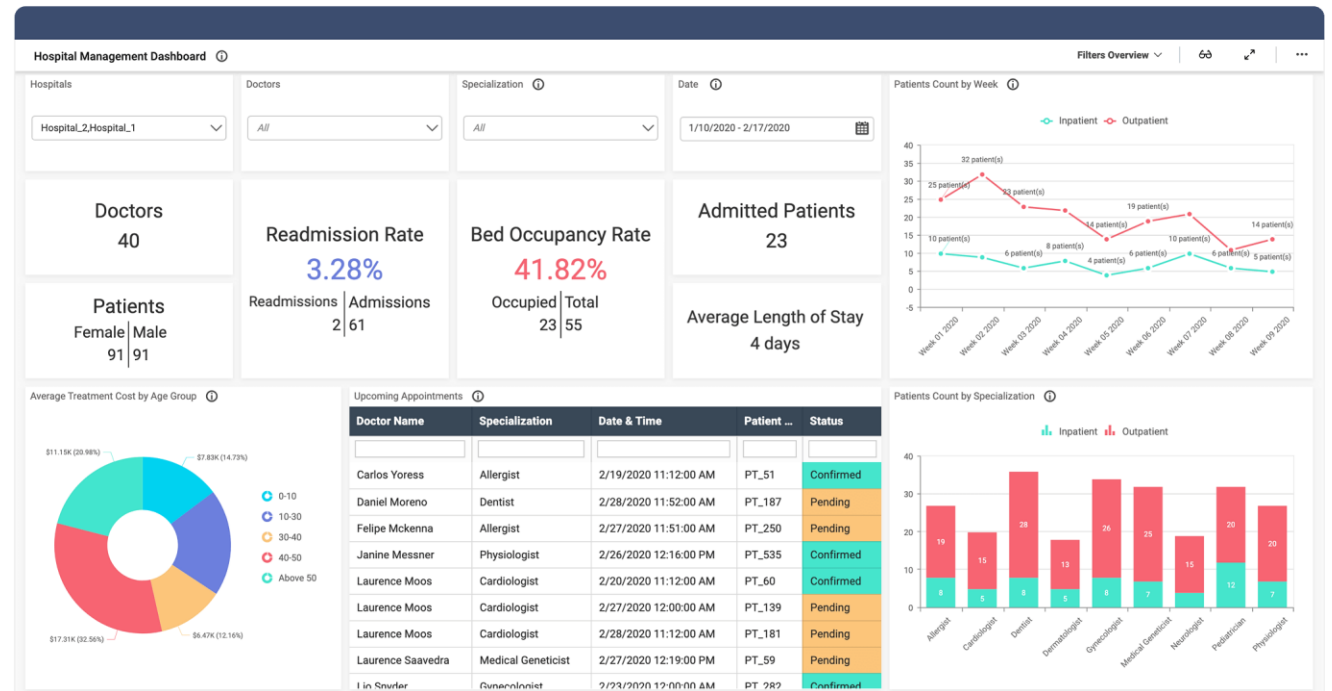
Hospital Management Dashboard ⓘ

Filters Overview

Hospitals
Hospital_2,Hospital_1

Doctors
All

Specialization ⓘ
All

Date ⓘ
1/10/2020 - 2/17/2020

Patients Count by Week ⓘ

Inpatient Outpatient

40
35
30
25
20
15
10
5
0
-5

25 patient(s)
32 patient(s)
23 patient(s)
14 patient(s)
19 patient(s)
14 patient(s)
10 patient(s)
6 patient(s)
8 patient(s)
4 patient(s)
6 patient(s)
10 patient(s)
6 patient(s)
5 patient(s)

Week 01 2020
Week 02 2020
Week 03 2020
Week 04 2020
Week 05 2020
Week 06 2020
Week 07 2020
Week 08 2020
Week 09 2020

Doctors
40

Readmission Rate
3.28%
Readmissions | Admissions
2 | 61

Bed Occupancy Rate
41.82%
Occupied | Total
23 | 55

Admitted Patients
23

Patients
Female | Male
91 | 91

Average Length of Stay
4 days

Average Treatment Cost by Age Group ⓘ

$11.15K (20.98%)
$7.83K (14.73%)
$17.31K (32.56%)
$6.47K (12.16%)

0-10
10-30
30-40
40-50
Above 50

Upcoming Appointments ⓘ

| Doctor Name | Specialization | Date & Time | Patient ... | Status |
|---|---|---|---|---|
| | | | | |
| Carlos Yoress | Allergist | 2/19/2020 11:12:00 AM | PT_51 | Confirmed |
| Daniel Moreno | Dentist | 2/28/2020 11:52:00 AM | PT_187 | Pending |
| Felipe Mckenna | Allergist | 2/27/2020 11:51:00 AM | PT_250 | Pending |
| Janine Messner | Physiologist | 2/26/2020 12:16:00 PM | PT_535 | Confirmed |
| Laurence Moos | Cardiologist | 2/20/2020 11:12:00 AM | PT_60 | Confirmed |
| Laurence Moos | Cardiologist | 2/27/2020 12:00:00 AM | PT_139 | Pending |
| Laurence Moos | Cardiologist | 2/28/2020 11:12:00 AM | PT_181 | Pending |
| Laurence Saavedra | Medical Geneticist | 2/27/2020 12:19:00 PM | PT_59 | Pending |
| Lio Snyder | Gynecologist | 2/23/2020 12:00:00 AM | PT_282 | Confirmed |

Patients Count by Specialization ⓘ

Inpatient Outpatient

40
30
20
10
0

19 8
15 5
28 8
13 5
26 8
25 7
15
20 12
20 7

Allergist
Cardiologist
Dentist
Dermatologist
Gynecologist
Medical Geneticist
Neurologist
Pediatrician
Physiologist